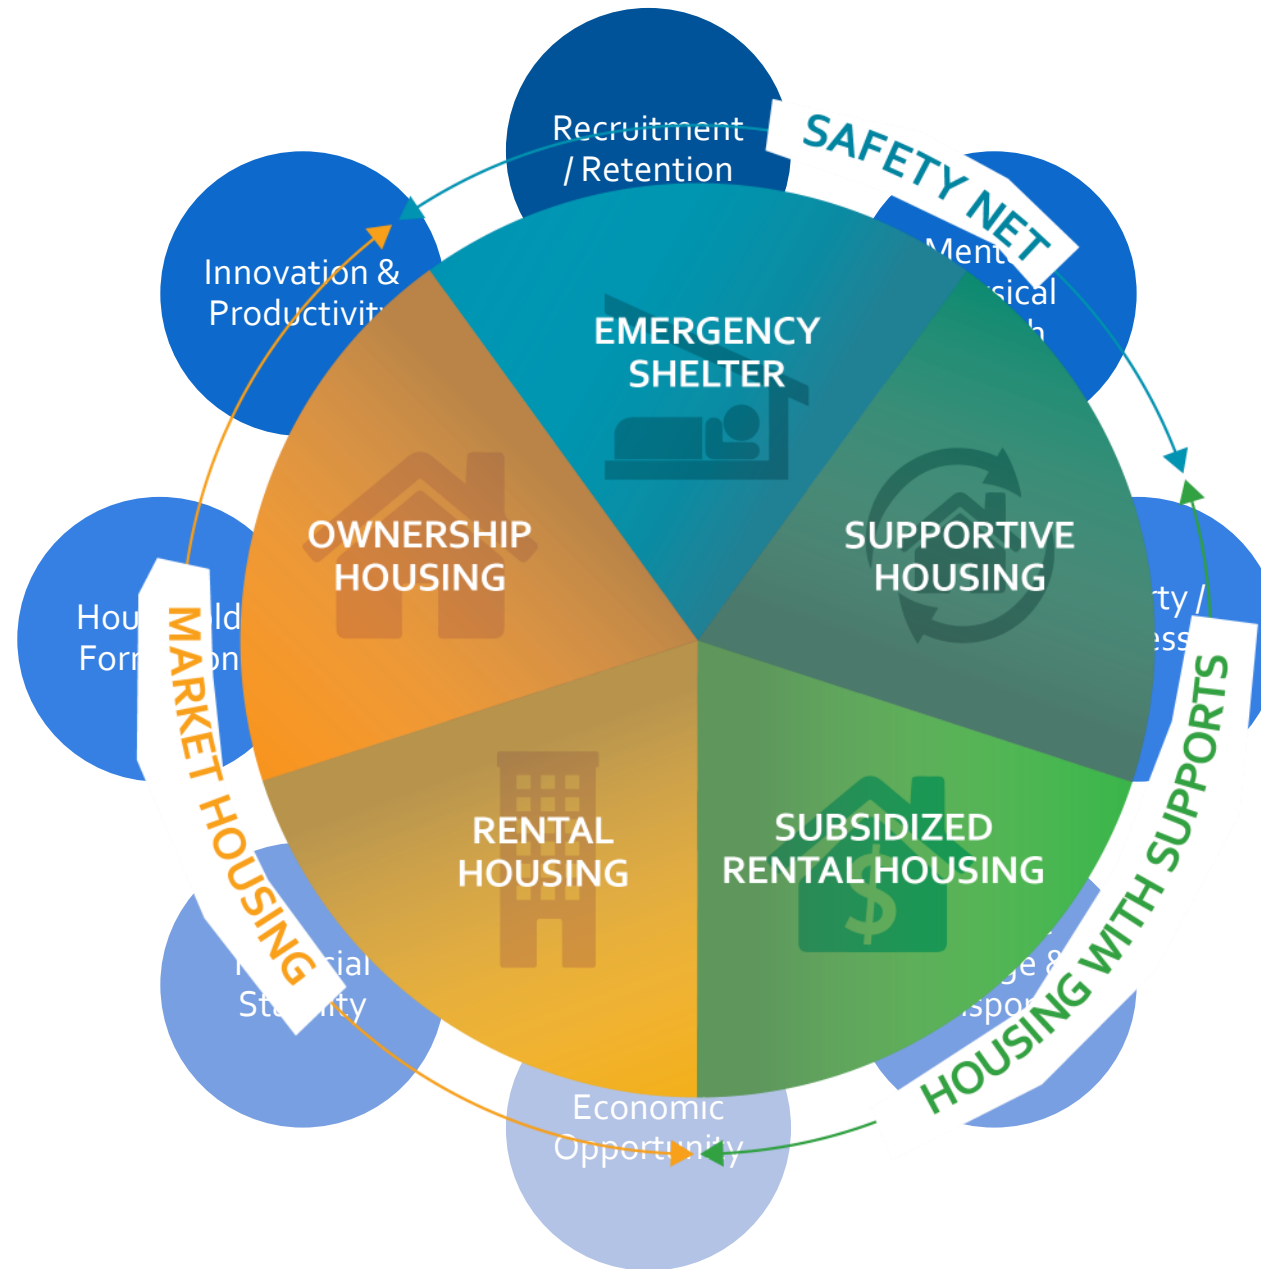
Recruitment / Retention

SAFETY NET

Innovation & Productivit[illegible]

Ment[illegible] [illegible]sical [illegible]h

EMERGENCY SHELTER

OWNERSHIP HOUSING

SUPPORTIVE HOUSING

Hou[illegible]ld Forr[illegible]on

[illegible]rty / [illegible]ess

MARKET HOUSING

RENTAL HOUSING

SUBSIDIZED RENTAL HOUSING

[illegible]cial St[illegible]ity

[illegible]ge & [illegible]spor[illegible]

HOUSING WITH SUPPORTS

Economic Opportunity